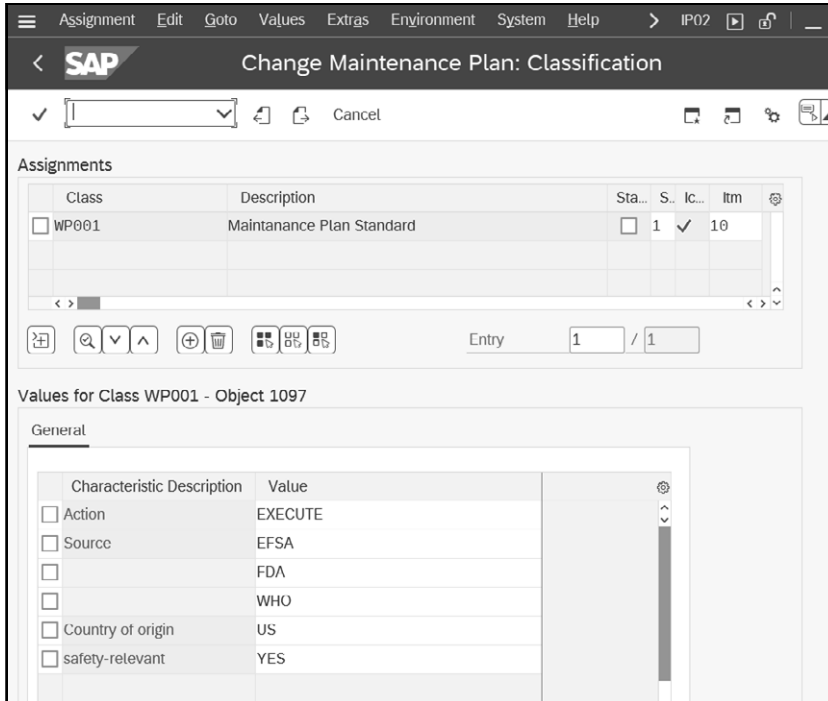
Assignment Edit Goto Values Extras Environment System Help IP02

SAP Change Maintenance Plan: Classification

Cancel

Assignments

| Class | Description | Sta... | S.. | Ic... | Itm |
|---|---|---|---|---|---|
| WP001 | Maintanance Plan Standard | | 1 | ✓ | 10 |

Entry 1 / 1

Values for Class WP001 - Object 1097

General

| Characteristic Description | Value |
|---|---|
| Action | EXECUTE |
| Source | EFSA |
| | FDA |
| | WHO |
| Country of origin | US |
| safety-relevant | YES |